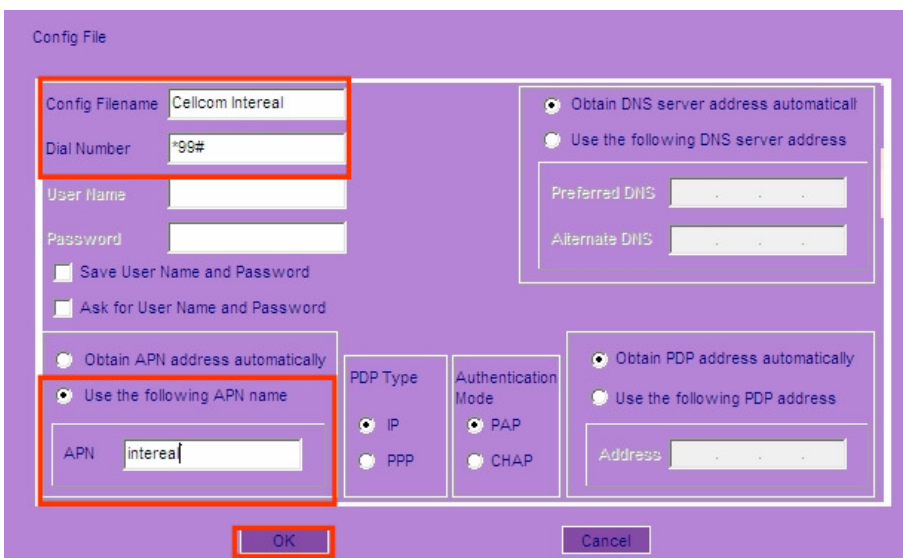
Config File

Config Filename Cellcom Intereal

Dial Number *99#

User Name

Password

Save User Name and Password

Ask for User Name and Password

Obtain DNS server address automaticall

Use the following DNS server address

Preferred DNS . . .

Alternate DNS . . .

Obtain APN address automatically

Use the following APN name

APN intereal

PDP Type

IP

PPP

Authentication Mode

PAP

CHAP

Obtain PDP address automatically

Use the following PDP address

Address . . .

OK

Cancel